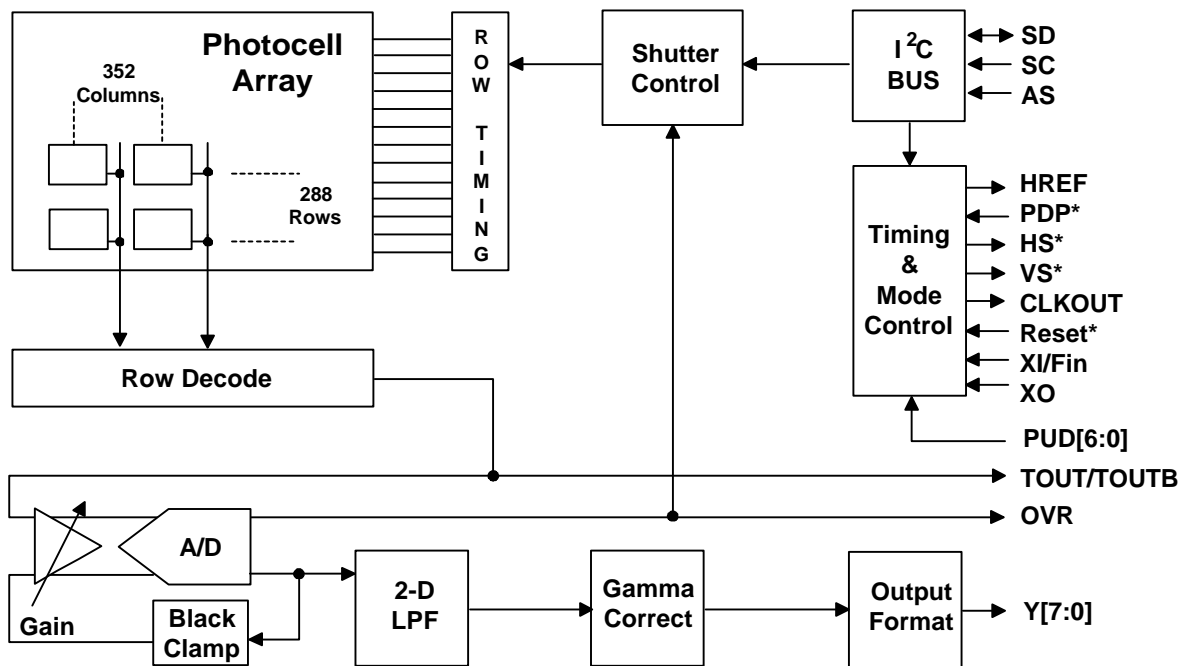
Photocell Array

352 Columns

288 Rows

R O W T I M I N G

Shutter Control

$I^2C$ BUS

SD
SC
AS

Timing & Mode Control

HREF
PDP*
HS*
VS*
CLKOUT
Reset*
XI/Fin
XO

PUD[6:0]

Row Decode

TOUT/TOUTB

OVR

A/D

Gain

Black Clamp

2-D LPF

Gamma Correct

Output Format

Y[7:0]